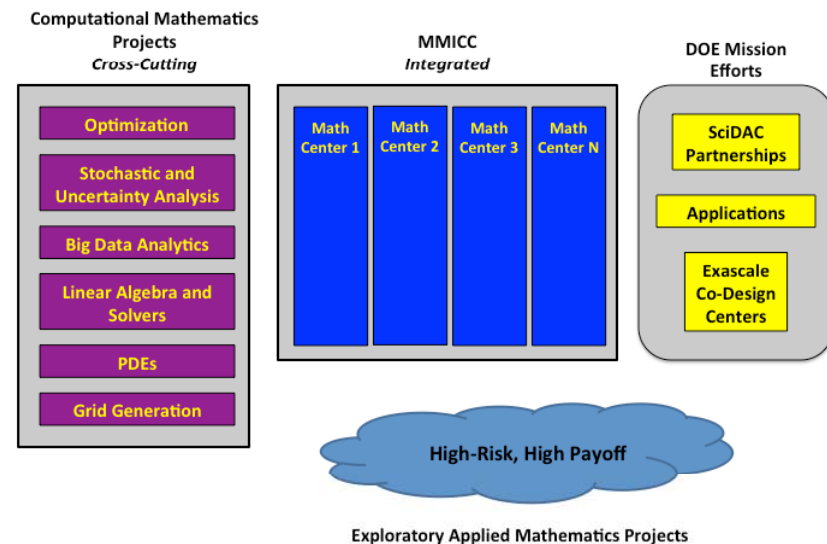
Computational Mathematics Projects
*Cross-Cutting*

Optimization

Stochastic and Uncertainty Analysis

Big Data Analytics

Linear Algebra and Solvers

PDEs

Grid Generation

MMICC
*Integrated*

Math Center 1

Math Center 2

Math Center 3

Math Center N

DOE Mission Efforts

SciDAC Partnerships

Applications

Exascale Co-Design Centers

High-Risk, High Payoff

Exploratory Applied Mathematics Projects